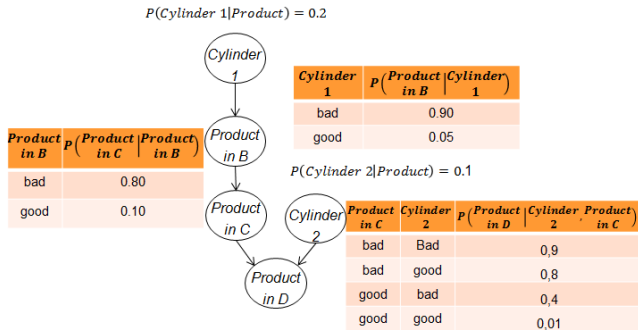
$P(Cylinder\ 1|Product) = 0.2$

Cylinder 1

Product in B

Product in C

Cylinder 2

Product in D

| Cylinder 1 | $P\left(\frac{Product}{in\ B}\middle|\frac{Cylinder}{1}\right)$ |
|---|---|
| bad | 0.90 |
| good | 0.05 |

| Product in B | $P\left(\frac{Product}{in\ C}\middle|\frac{Product}{in\ B}\right)$ |
|---|---|
| bad | 0.80 |
| good | 0.10 |

$P(Cylinder\ 2|Product) = 0.1$

| Product in C | Cylinder 2 | $P\left(\frac{Product}{in\ D}\middle|\frac{Cylinder}{2}, \frac{Product}{in\ C}\right)$ |
|---|---|---|
| bad | Bad | 0,9 |
| bad | good | 0,8 |
| good | bad | 0,4 |
| good | good | 0,01 |